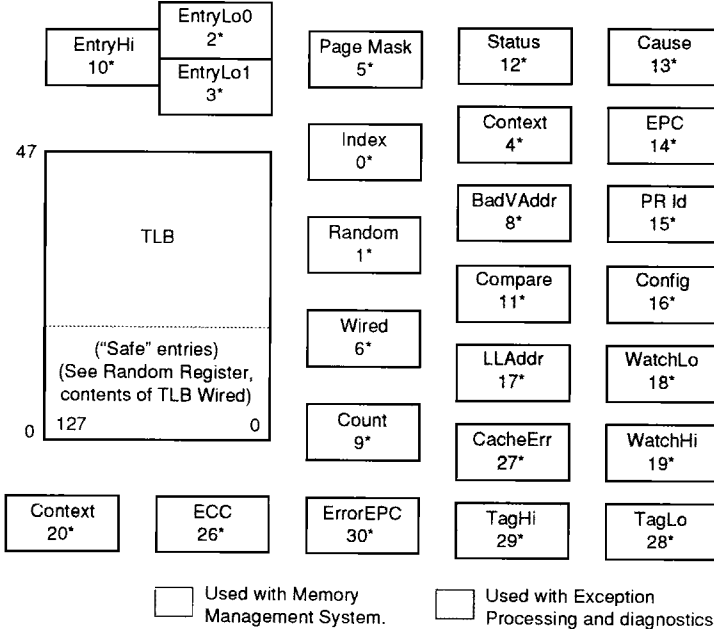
EntryHi
10*

EntryLo0
2*

EntryLo1
3*

Page Mask
5*

Status
12*

Cause
13*

47

TLB

Index
0*

Context
4*

EPC
14*

BadVAddr
8*

PR Id
15*

Random
1*

Compare
11*

Config
16*

Wired
6*

("Safe" entries)
(See Random Register, contents of TLB Wired)

LLAddr
17*

WatchLo
18*

0 127 0

Count
9*

CacheErr
27*

WatchHi
19*

Context
20*

ECC
26*

ErrorEPC
30*

TagHi
29*

TagLo
28*

Used with Memory Management System.

Used with Exception Processing and diagnostics